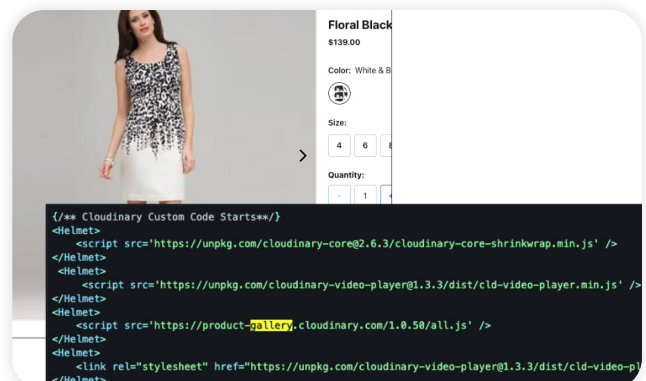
Floral Black

$139.00

Color: White & B

Size:

4 6 8

Quantity:

- 1 +

{/** Cloudinary Custom Code Starts**/}
<Helmet>
<script src='https://unpkg.com/cloudinary-core@2.6.3/cloudinary-core-shrinkwrap.min.js' />
</Helmet>
<Helmet>
<script src='https://unpkg.com/cloudinary-video-player@1.3.3/dist/cld-video-player.min.js' />
</Helmet>
<Helmet>
<script src='https://product-gallery.cloudinary.com/1.0.50/all.js' />
</Helmet>
<Helmet>
<link rel="stylesheet" href="https://unpkg.com/cloudinary-video-player@1.3.3/dist/cld-video-pl